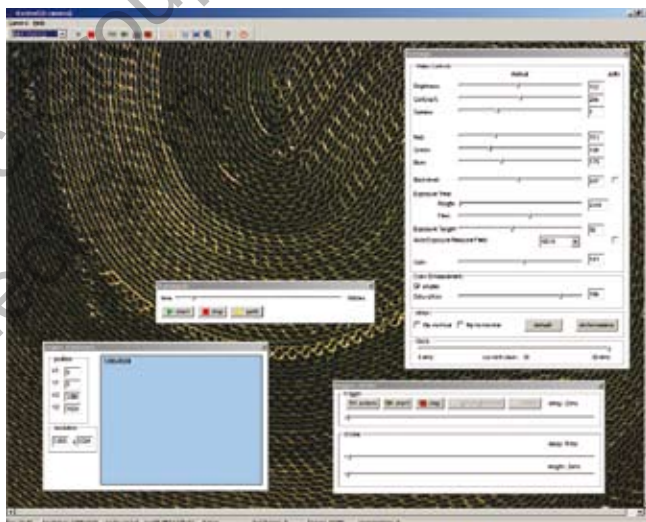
Video Controls

Manual

Auto

Brightness

Contrast

Gamma

Red

Green

Blue

Black level

Exposure Time

Single

Filter

Exposure Target

Auto Exposure Measure Field

Gain

Color Enhancement

enable

Saturation

Other

flip vertical

flip horizontal

default

Slow

Videos

start

stop

reset

position

resolution

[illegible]

Trigger

start

stop

Video

Delay

Length